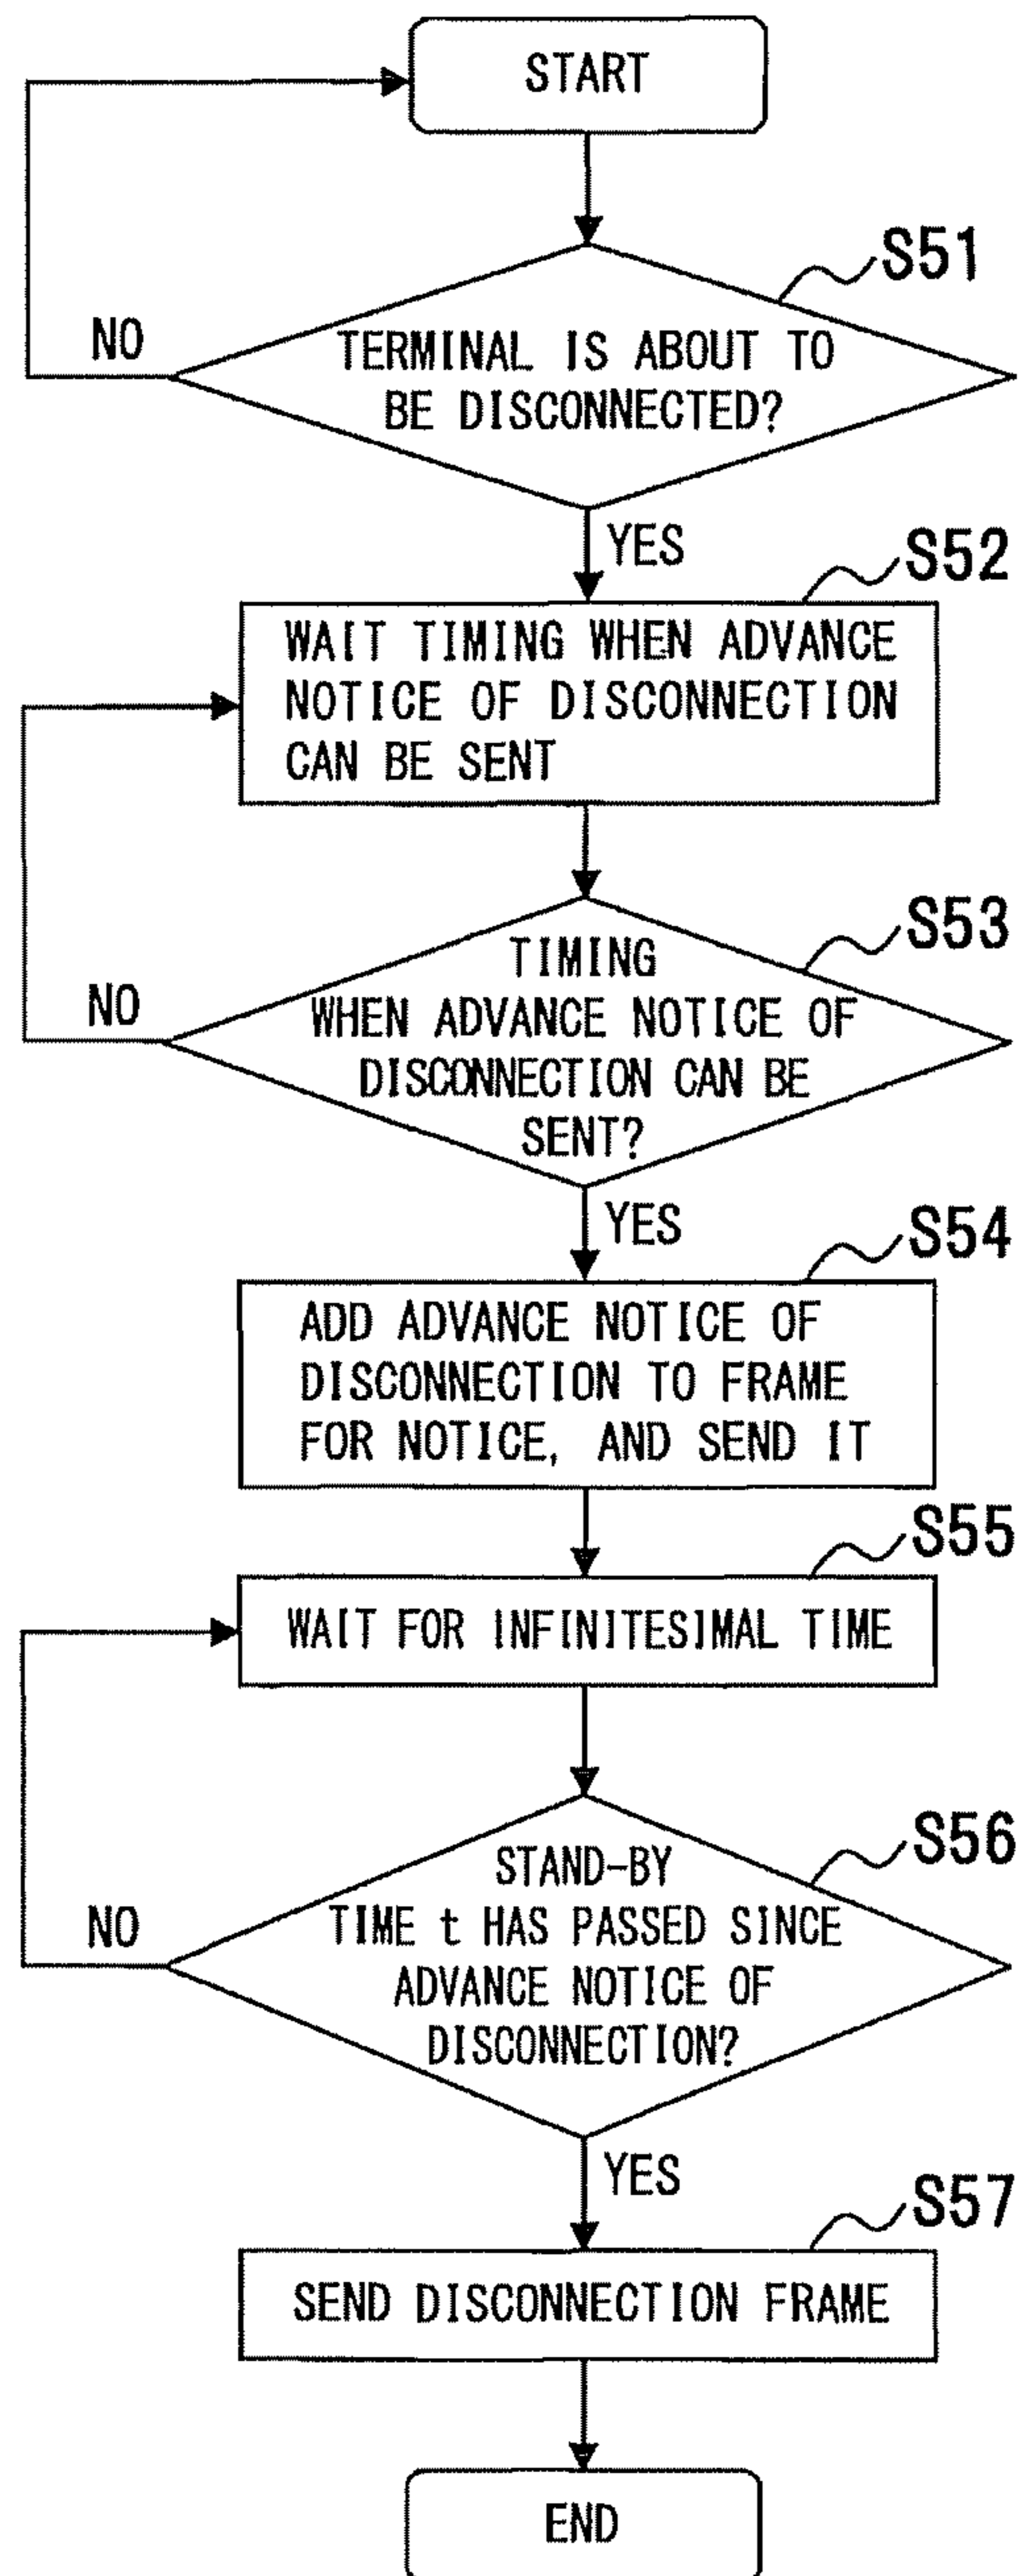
START

S51

NO

TERMINAL IS ABOUT TO BE DISCONNECTED?

YES

S52

WAIT TIMING WHEN ADVANCE NOTICE OF DISCONNECTION CAN BE SENT

S53

NO

TIMING WHEN ADVANCE NOTICE OF DISCONNECTION CAN BE SENT?

YES

S54

ADD ADVANCE NOTICE OF DISCONNECTION TO FRAME FOR NOTICE, AND SEND IT

S55

WAIT FOR INFINITESIMAL TIME

S56

NO

STAND-BY TIME t HAS PASSED SINCE ADVANCE NOTICE OF DISCONNECTION?

YES

S57

SEND DISCONNECTION FRAME

END